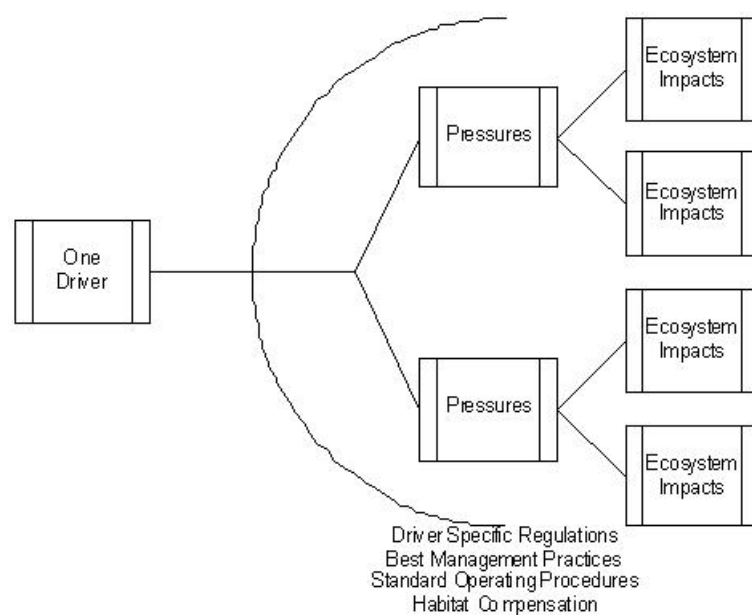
One Driver

Pressures

Pressures

Ecosystem Impacts

Ecosystem Impacts

Ecosystem Impacts

Ecosystem Impacts

Driver Specific Regulations
Best Management Practices
Standard Operating Procedures
Habitat Compensation